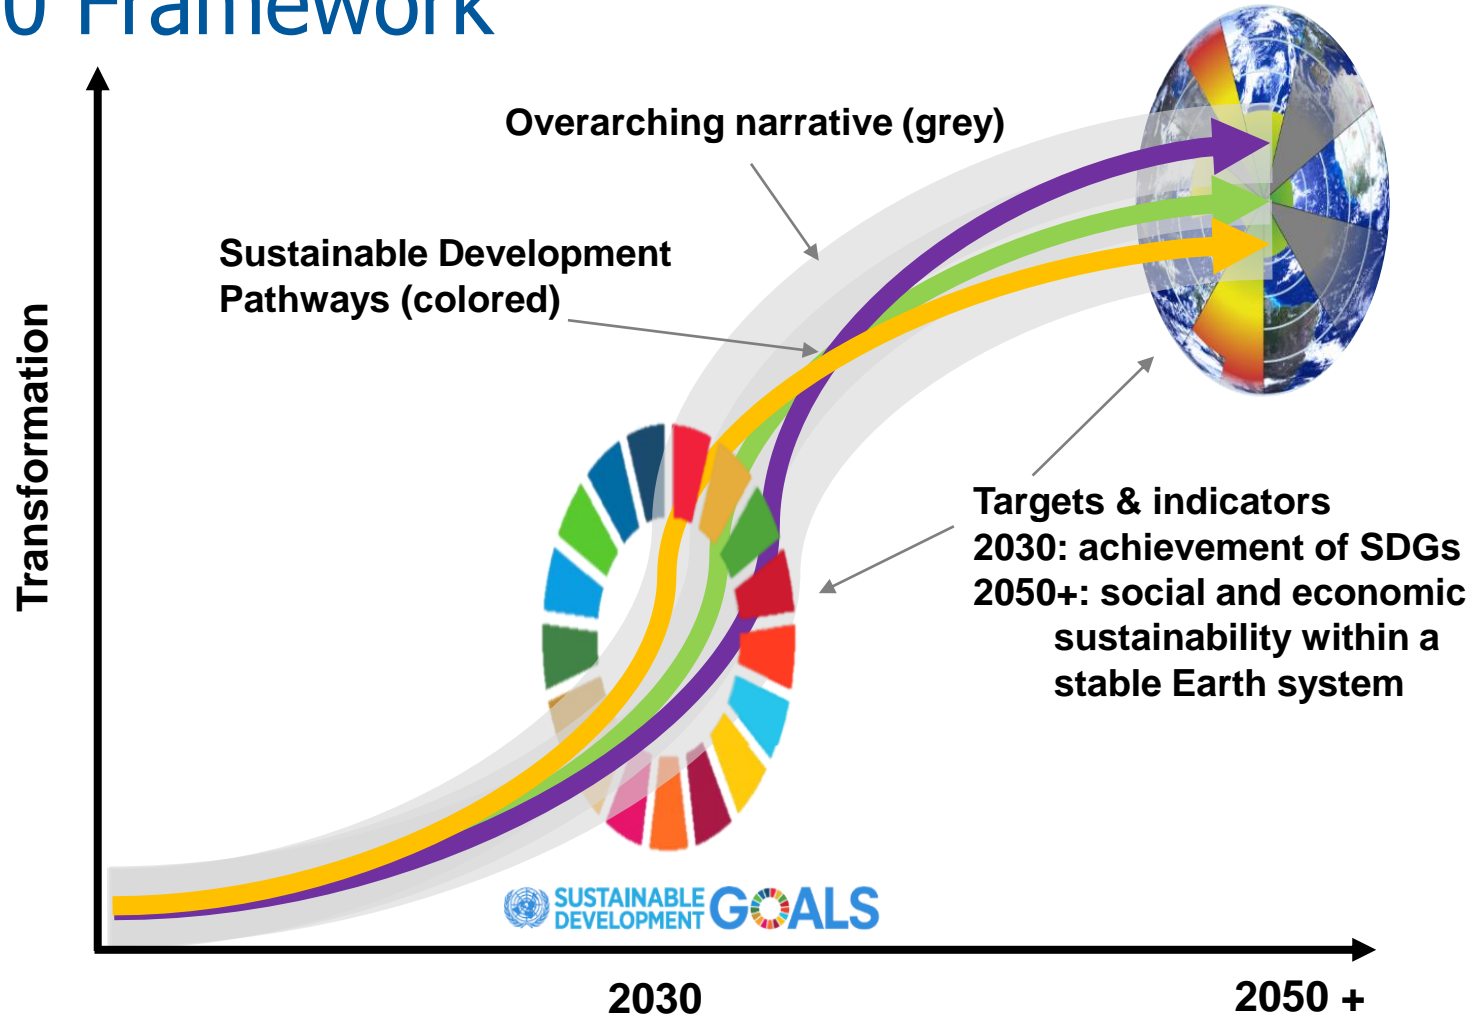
0 Framework

Overarching narrative (grey)

Sustainable Development Pathways (colored)

Transformation

Targets & indicators
2030: achievement of SDGs
2050+: social and economic sustainability within a stable Earth system

SUSTAINABLE DEVELOPMENT GOALS

2030

2050 +